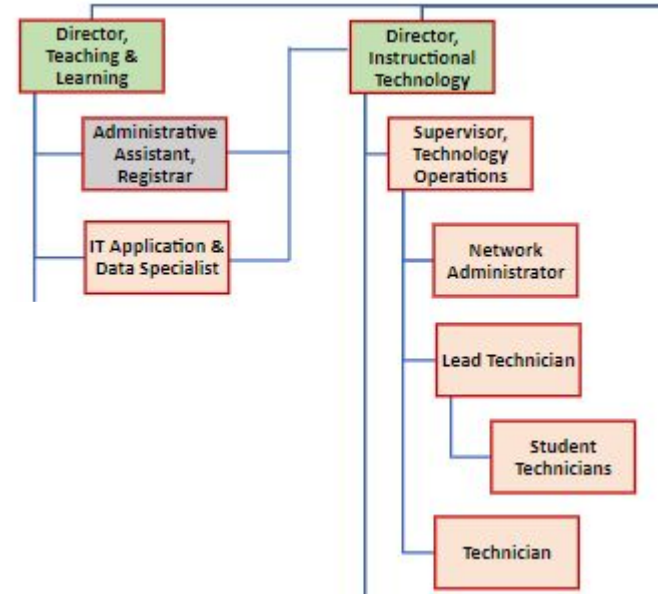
Director, Teaching & Learning

Director, Instructional Technology

Administrative Assistant, Registrar

IT Application & Data Specialist

Supervisor, Technology Operations

Network Administrator

Lead Technician

Student Technicians

Technician